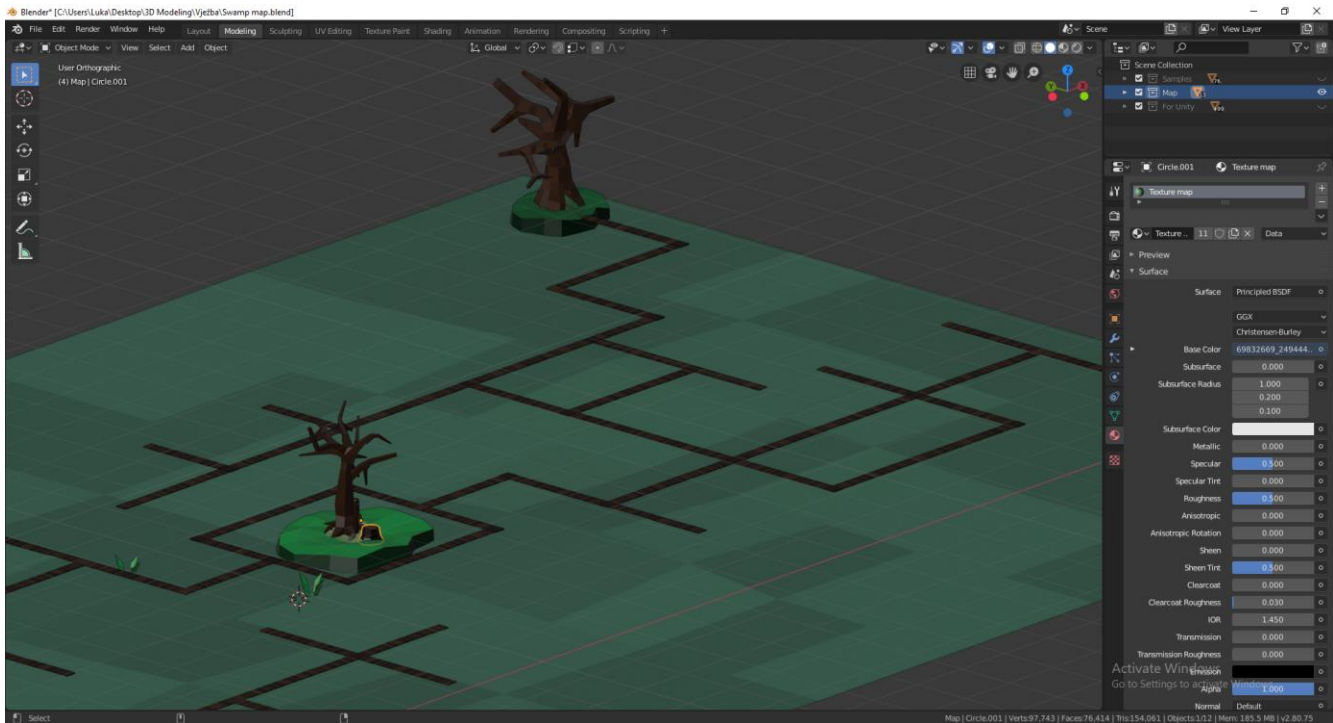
Blender* [C:\Users\Luka\Desktop\3D Modeling\Vježba\Swamp map.blend]

File Edit Render Window Help Layout Modeling Sculpting UV Editing Texture Paint Shading Animation Rendering Compositing Scripting +

Scene View Layer

Object Mode View Select Add Object Global

User Orthographic
(4) Map | Circle.001

Scene Collection
Samples
Map
For Unity

Circle.001 Texture map

Texture map

Texture.. 11 Data

Preview
Surface

| | |
|---|---|
| Surface | Principled BSDF |
| | GGX |
| | Christensen-Burley |
| Base Color | 69832669_249444.. |
| Subsurface | 0.000 |
| Subsurface Radius | 1.000 |
| | 0.200 |
| | 0.100 |
| Subsurface Color | |
| Metallic | 0.000 |
| Specular | 0.500 |
| Specular Tint | 0.000 |
| Roughness | 0.500 |
| Anisotropic | 0.000 |
| Anisotropic Rotation | 0.000 |
| Sheen | 0.000 |
| Sheen Tint | 0.500 |
| Clearcoat | 0.000 |
| Clearcoat Roughness | 0.030 |
| IOR | 1.450 |
| Transmission | 0.000 |
| Transmission Roughness | 0.000 |
| Emission | |
| Alpha | 1.000 |
| Normal | Default |

Activate Windows
Go to Settings to activate Windows.

Select

Map | Circle.001 | Verts:97,743 | Faces:76,414 | Tris:154,061 | Objects:1/12 | Mem: 185.5 MB | v2.80.75